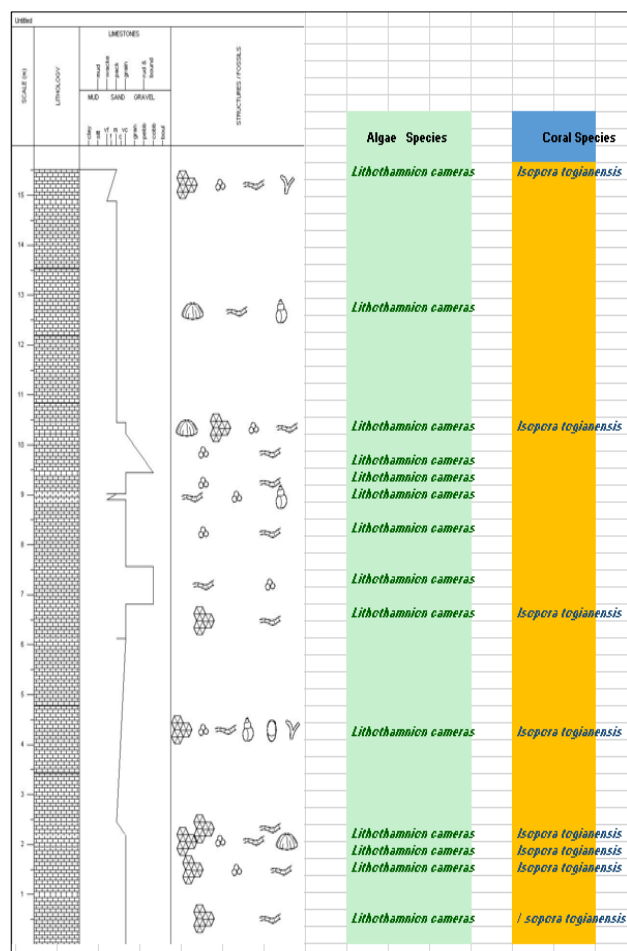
Untitled

SCALE (m)

LITHOLOGY

LIMESTONES

mud wacke pack grain rud & bound

MUD SAND GRAVEL

clay silt vf f m c vc gran pebb cobb boul

STRUCTURES / FOSSILS

Algae Species

Coral Species

15

14

13

12

11

10

9

8

7

6

5

4

3

2

1

Lithothamnion cameras | Isopora togianensis

Lithothamnion cameras

Lithothamnion cameras | Isopora togianensis

Lithothamnion cameras

Lithothamnion cameras

Lithothamnion cameras

Lithothamnion cameras

Lithothamnion cameras

Lithothamnion cameras | Isopora togianensis

Lithothamnion cameras | Isopora togianensis

Lithothamnion cameras | Isopora togianensis

Lithothamnion cameras | Isopora togianensis

Lithothamnion cameras | Isopora togianensis

Lithothamnion cameras | / sopora togianensis